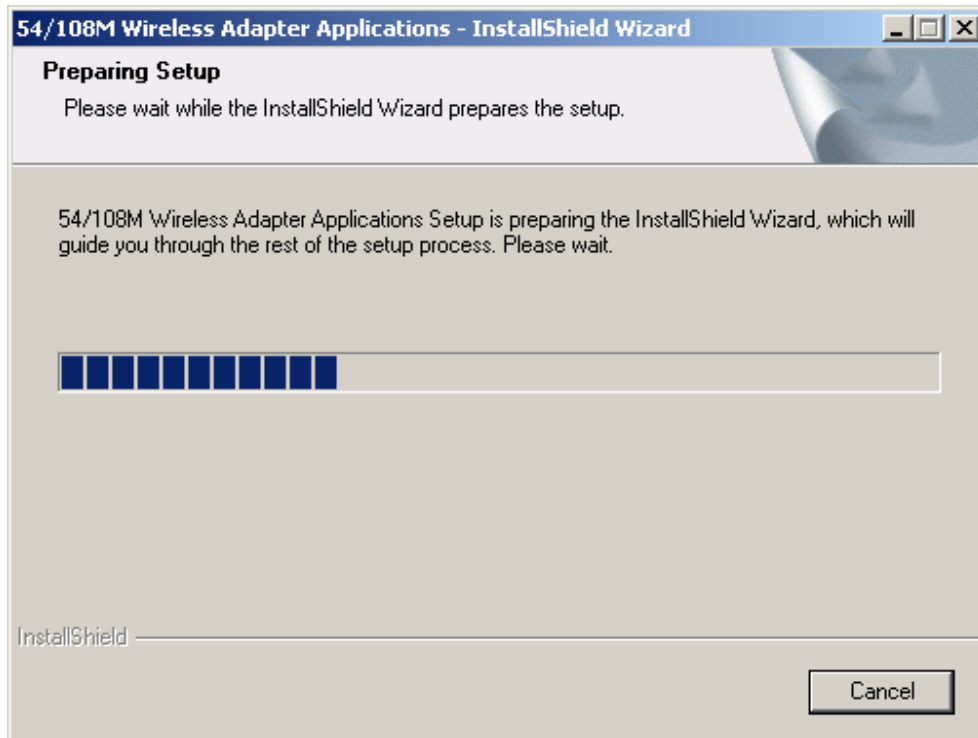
54/108M Wireless Adapter Applications - InstallShield Wizard

Preparing Setup

Please wait while the InstallShield Wizard prepares the setup.

54/108M Wireless Adapter Applications Setup is preparing the InstallShield Wizard, which will guide you through the rest of the setup process. Please wait.

InstallShield

Cancel